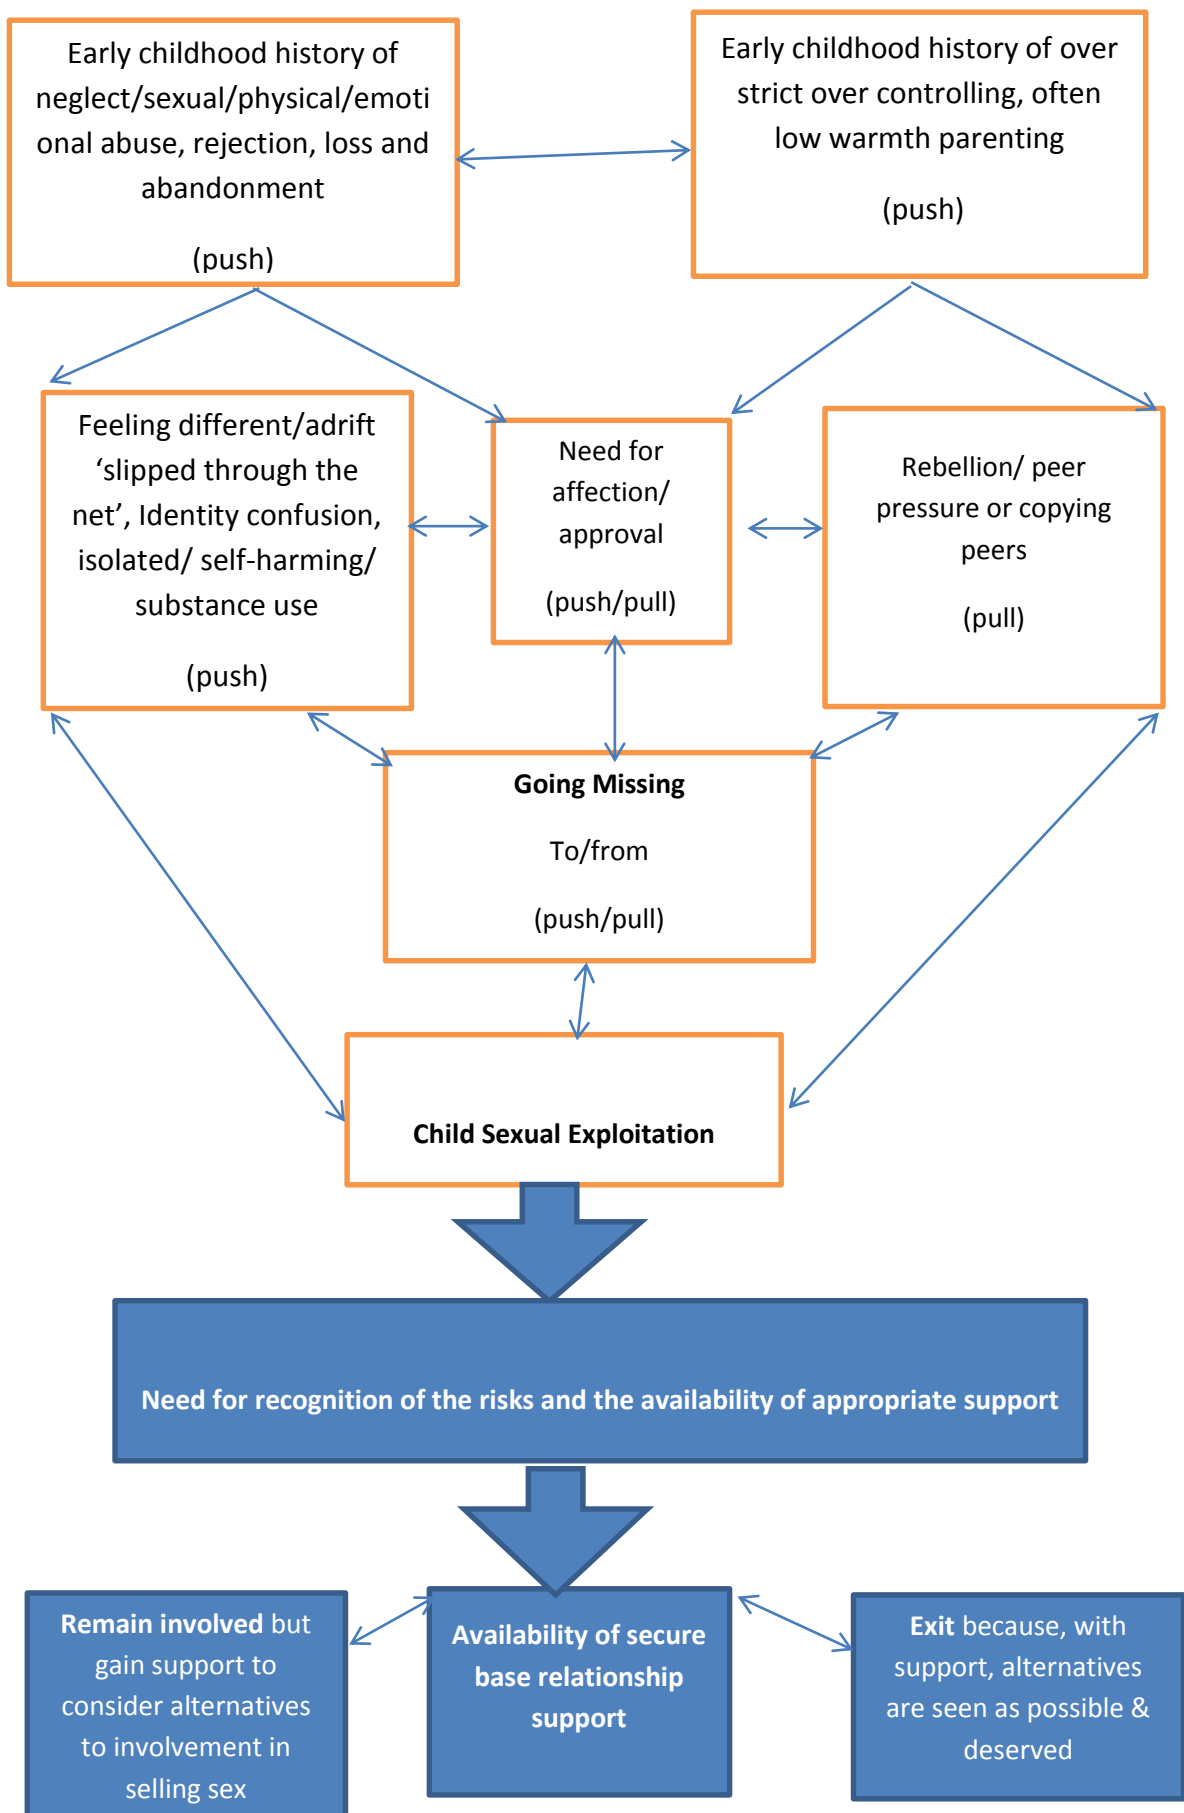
Early childhood history of neglect/sexual/physical/emotional abuse, rejection, loss and abandonment

(push)

Early childhood history of over strict over controlling, often low warmth parenting

(push)

Feeling different/adrift 'slipped through the net', Identity confusion, isolated/ self-harming/ substance use

(push)

Need for affection/ approval

(push/pull)

Rebellion/ peer pressure or copying peers

(pull)

**Going Missing**

To/from

(push/pull)

**Child Sexual Exploitation**

**Need for recognition of the risks and the availability of appropriate support**

**Remain involved** but gain support to consider alternatives to involvement in selling sex

**Availability of secure base relationship support**

**Exit** because, with support, alternatives are seen as possible & deserved